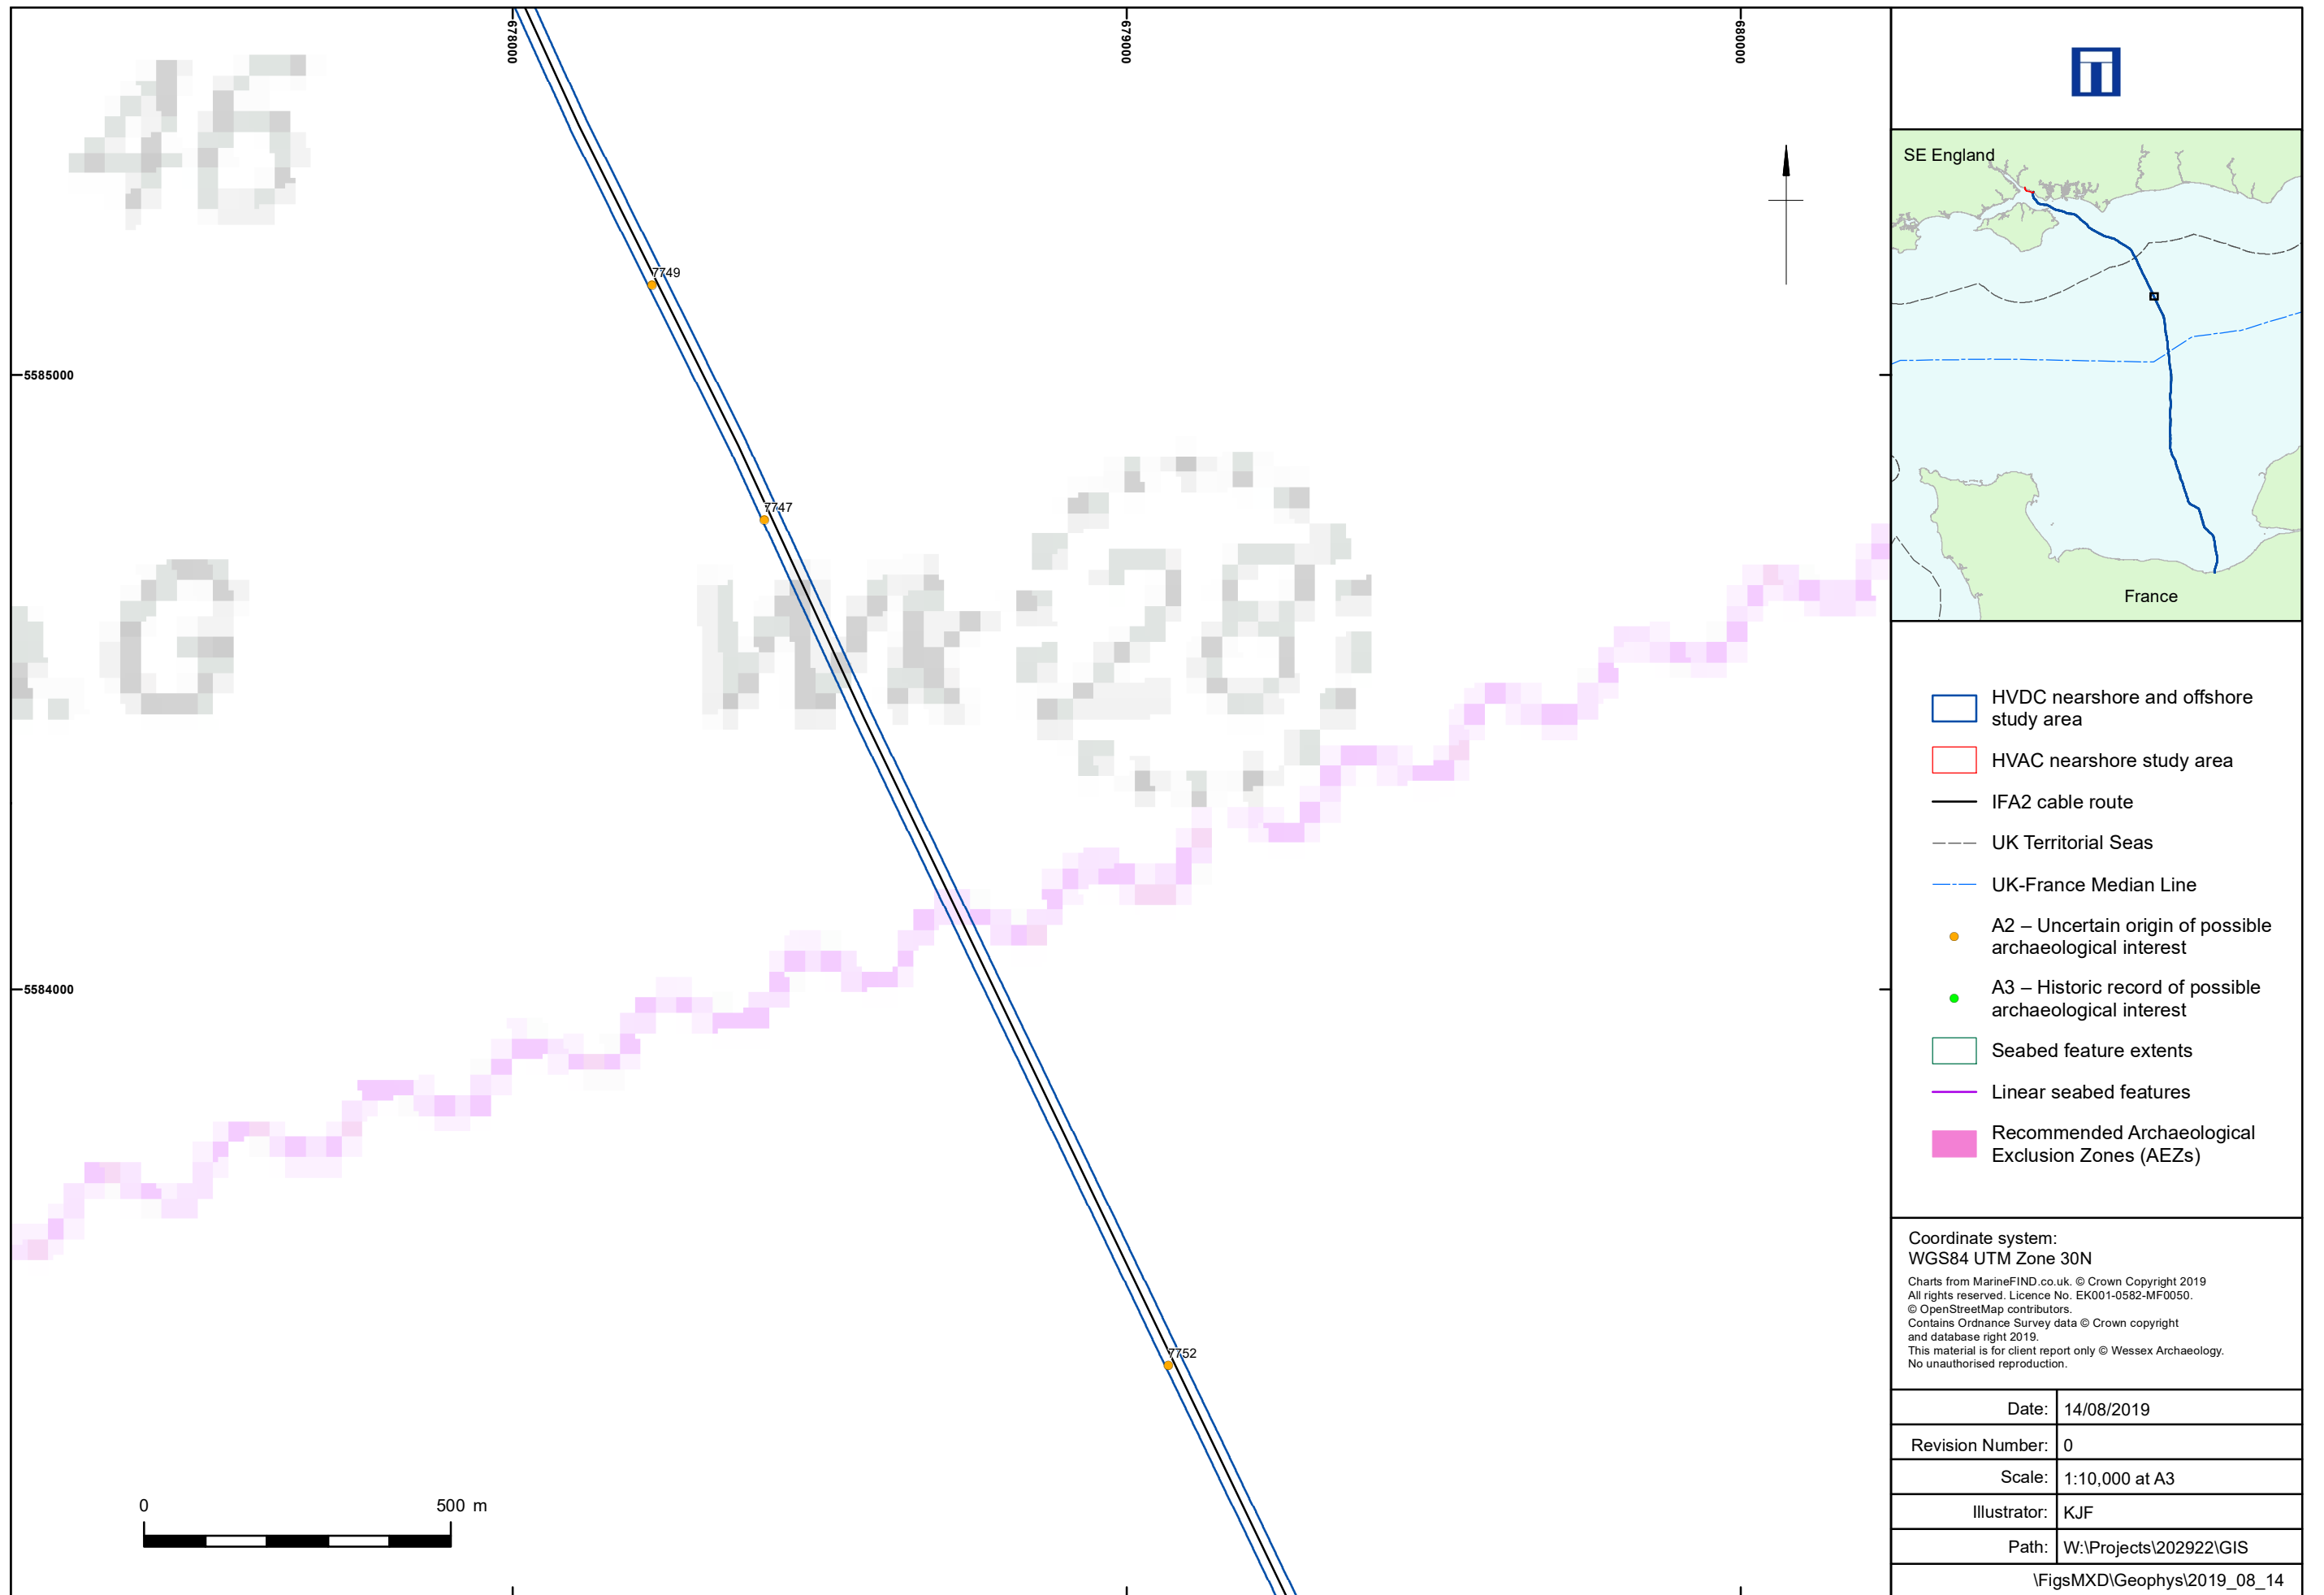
678000

679000

680000

5585000

5584000

7749

7747

7752

45

G

Wk 28

0

500 m

SE England

France

HVDC nearshore and offshore study area

HVAC nearshore study area

IFA2 cable route

UK Territorial Seas

UK-France Median Line

A2 – Uncertain origin of possible archaeological interest

A3 – Historic record of possible archaeological interest

Seabed feature extents

Linear seabed features

Recommended Archaeological Exclusion Zones (AEZs)

Coordinate system:
WGS84 UTM Zone 30N

Charts from MarineFIND.co.uk. © Crown Copyright 2019
All rights reserved. Licence No. EK001-0582-MF0050.
© OpenStreetMap contributors.
Contains Ordnance Survey data © Crown copyright and database right 2019.
This material is for client report only © Wessex Archaeology.
No unauthorised reproduction.

| | |
|---|---|
| Date: | 14/08/2019 |
| Revision Number: | 0 |
| Scale: | 1:10,000 at A3 |
| Illustrator: | KJF |
| Path: | W:\Projects\202922\GIS |

\FigsMXD\Geophys\2019_08_14